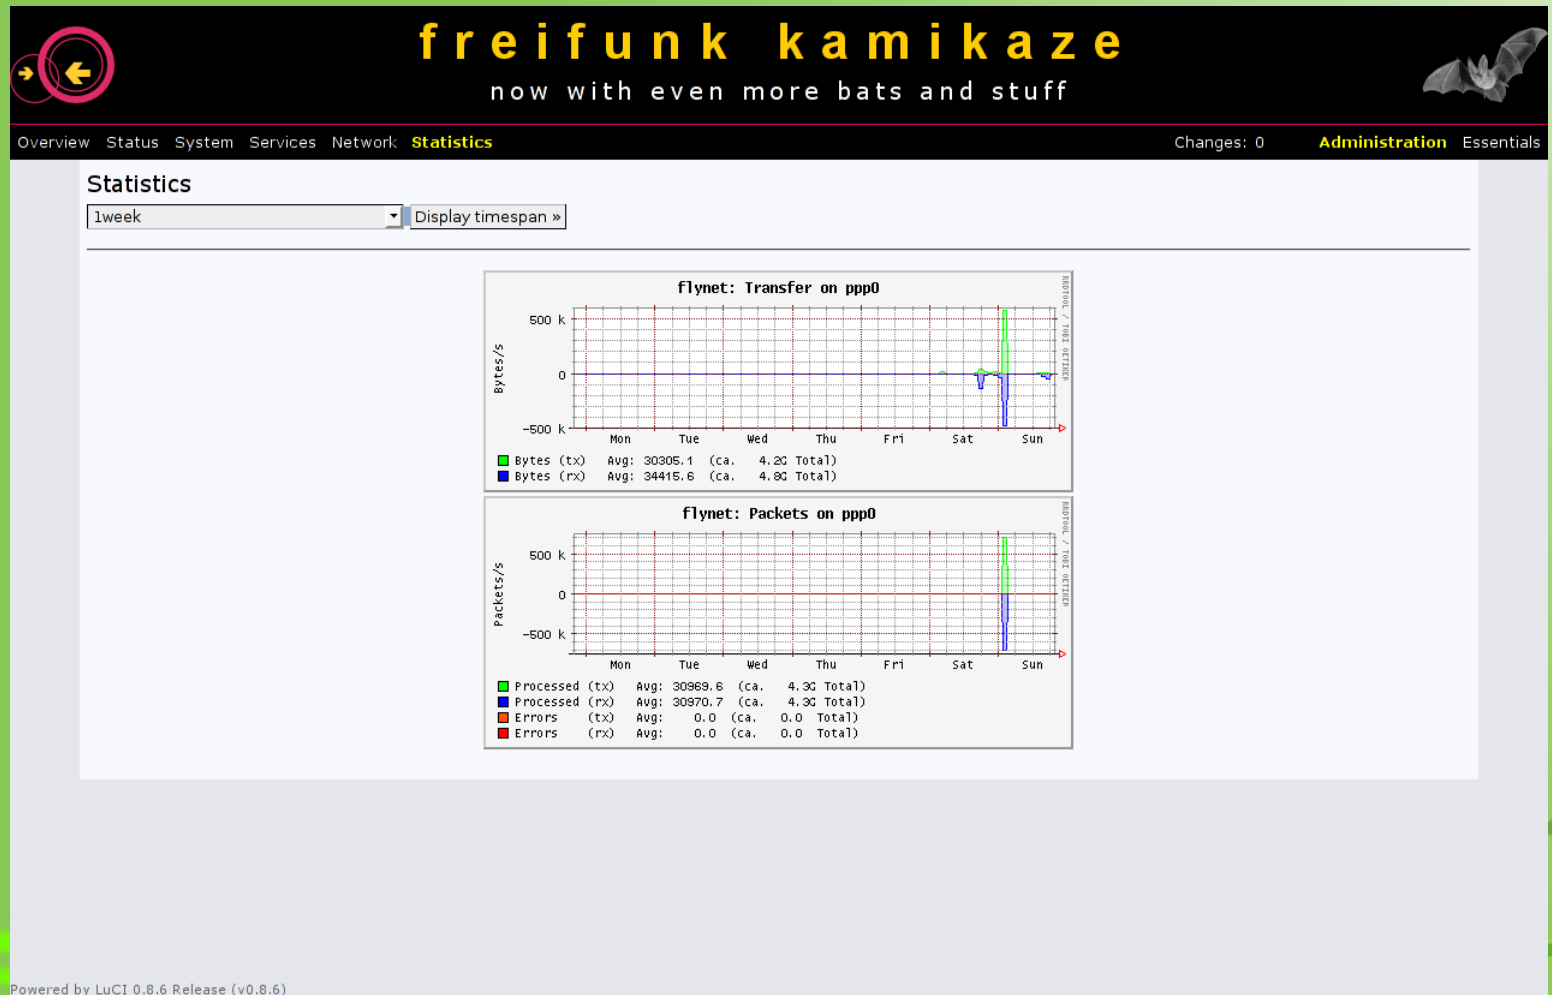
freifunk kamikaze
now with even more bats and stuff

Overview Status System Services Network Statistics Changes: 0 Administration Essentials

Statistics

1week
Display timespan »

flynet: Transfer on ppp0

Bytes/s
500 k
0
−500 k
Mon Tue Wed Thu Fri Sat Sun
RRDTOOL / TOBI OETIKER

Bytes (tx) Avg: 30305.1 (ca. 4.2G Total)
Bytes (rx) Avg: 34415.6 (ca. 4.8G Total)

flynet: Packets on ppp0

Packets/s
500 k
0
−500 k
Mon Tue Wed Thu Fri Sat Sun
RRDTOOL / TOBI OETIKER

Processed (tx) Avg: 30969.6 (ca. 4.3G Total)
Processed (rx) Avg: 30970.7 (ca. 4.3G Total)
Errors (tx) Avg: 0.0 (ca. 0.0 Total)
Errors (rx) Avg: 0.0 (ca. 0.0 Total)

Powered by LuCI 0.8.6 Release (v0.8.6)